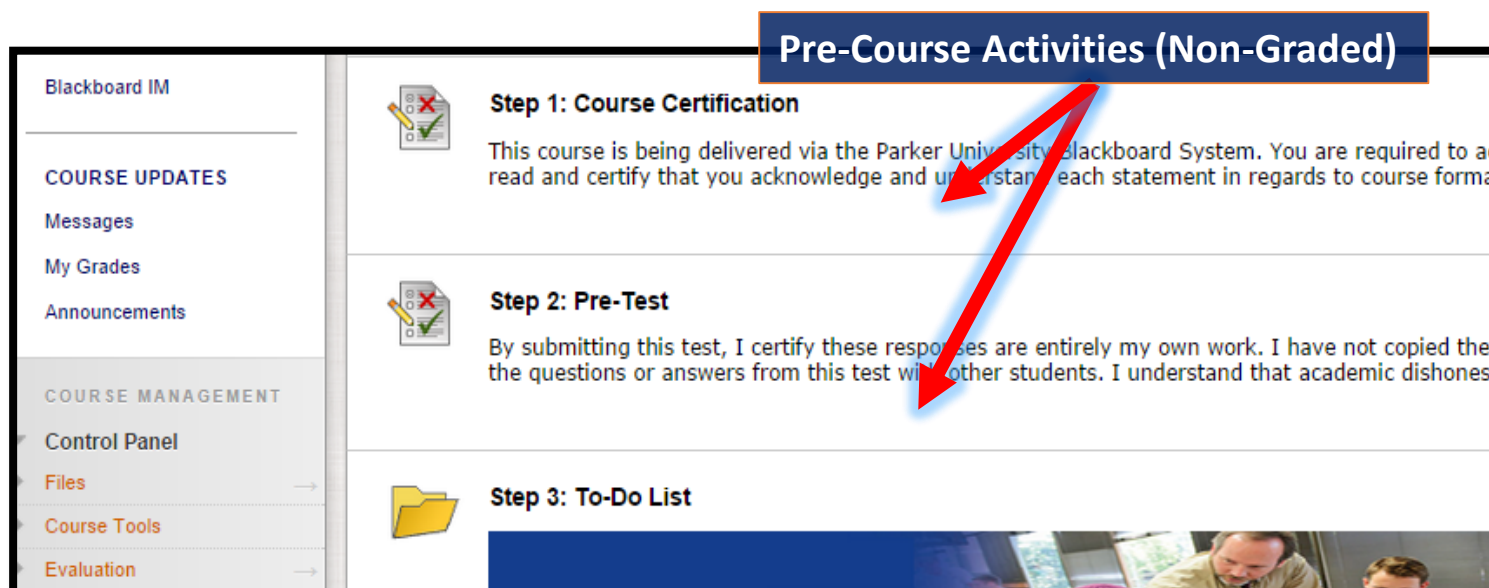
Pre-Course Activities (Non-Graded)

Blackboard IM

COURSE UPDATES

Messages

My Grades

Announcements

COURSE MANAGEMENT

Control Panel

Files

Course Tools

Evaluation

Step 1: Course Certification

This course is being delivered via the Parker University Blackboard System. You are required to a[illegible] read and certify that you acknowledge and understand each statement in regards to course forma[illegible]

Step 2: Pre-Test

By submitting this test, I certify these responses are entirely my own work. I have not copied the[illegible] the questions or answers from this test with other students. I understand that academic dishones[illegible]

Step 3: To-Do List